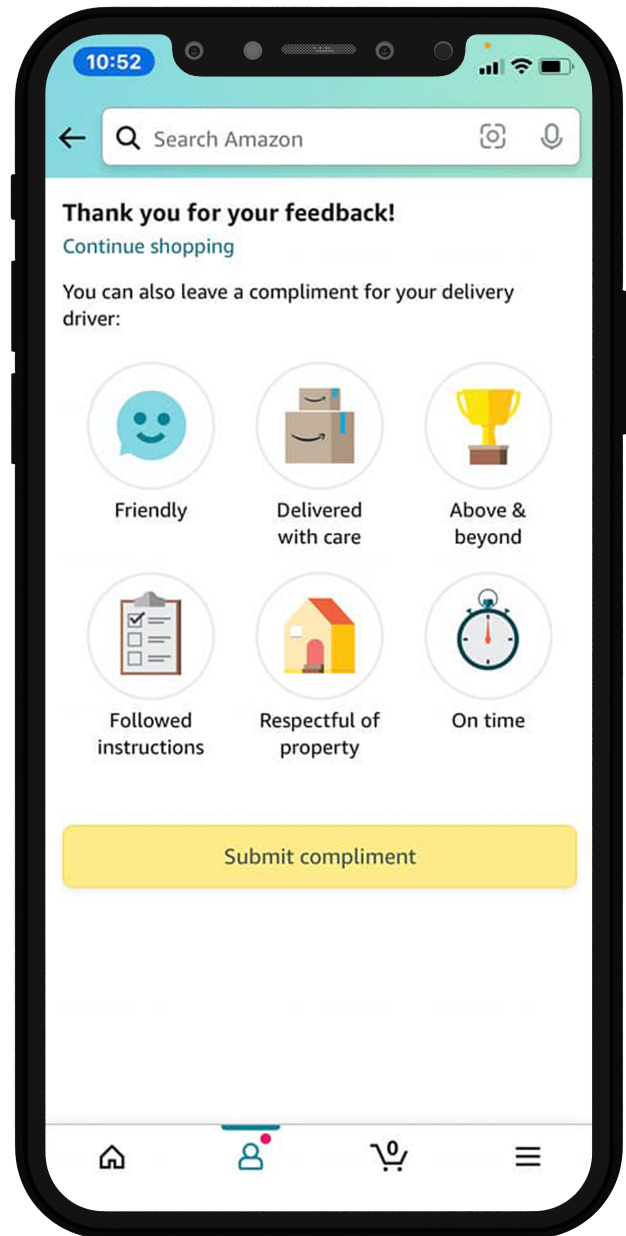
10:52

Search Amazon

Thank you for your feedback!
Continue shopping

You can also leave a compliment for your delivery driver:

Friendly

Delivered with care

Above & beyond

Followed instructions

Respectful of property

On time

Submit compliment

0